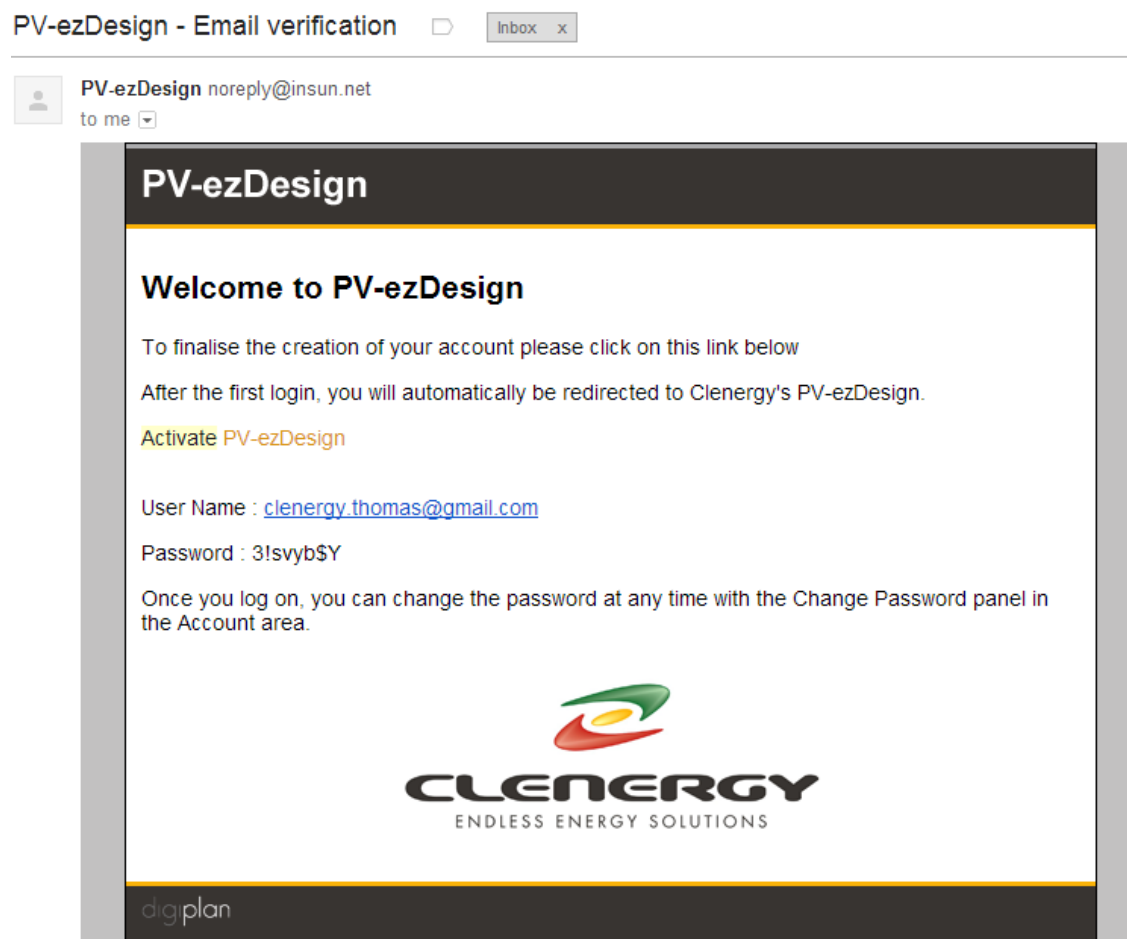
PV-ezDesign - Email verification Inbox x

PV-ezDesign noreply@insun.net
to me

PV-ezDesign

Welcome to PV-ezDesign

To finalise the creation of your account please click on this link below

After the first login, you will automatically be redirected to Clenergy's PV-ezDesign.

Activate PV-ezDesign

User Name : clenergy.thomas@gmail.com

Password : 3!svyb$Y

Once you log on, you can change the password at any time with the Change Password panel in the Account area.

CLENERGY
ENDLESS ENERGY SOLUTIONS

digiplan